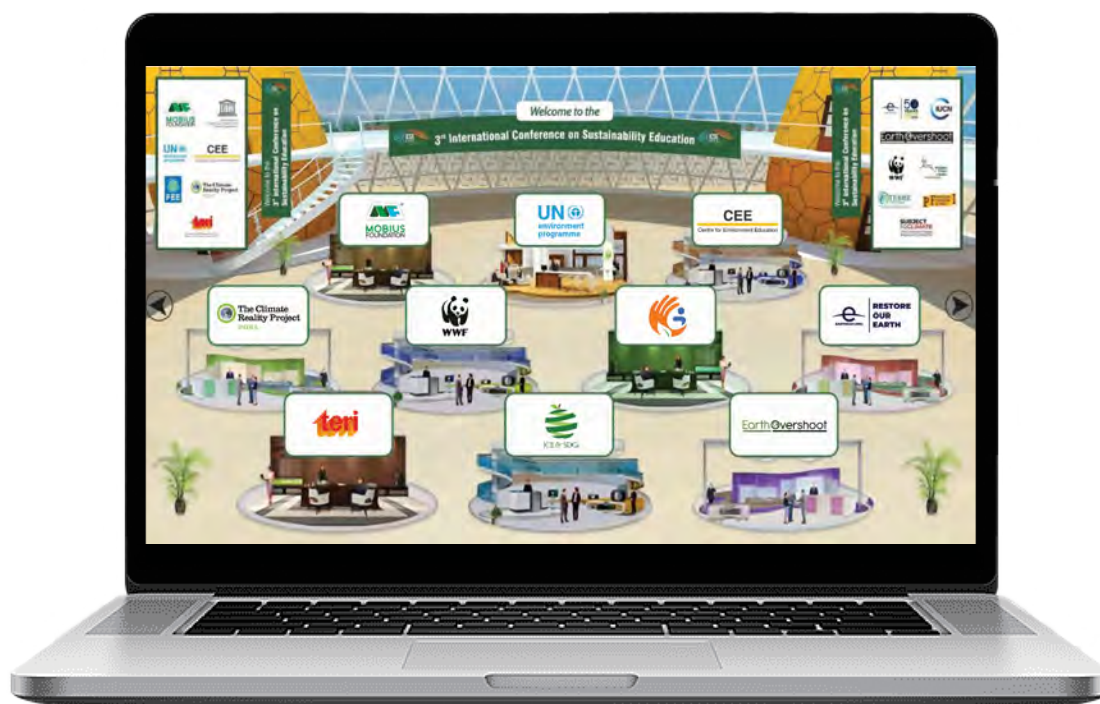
Welcome to the

3rd International Conference on Sustainability Education

MOBIUS FOUNDATION

UN environment programme

CEE

FEE

The Climate Reality Project

teri

Welcome to the 3rd International Conference on Sustainability Education

IUCN

Earth Overshoot

WWF

SUBJECT TO CLIMATE

MOBIUS FOUNDATION

UN environment programme

CEE
Centre for Environment Education

The Climate Reality Project INDIA

WWF

RESTORE OUR EARTH

teri

ICE & SDG

EarthOvershoot